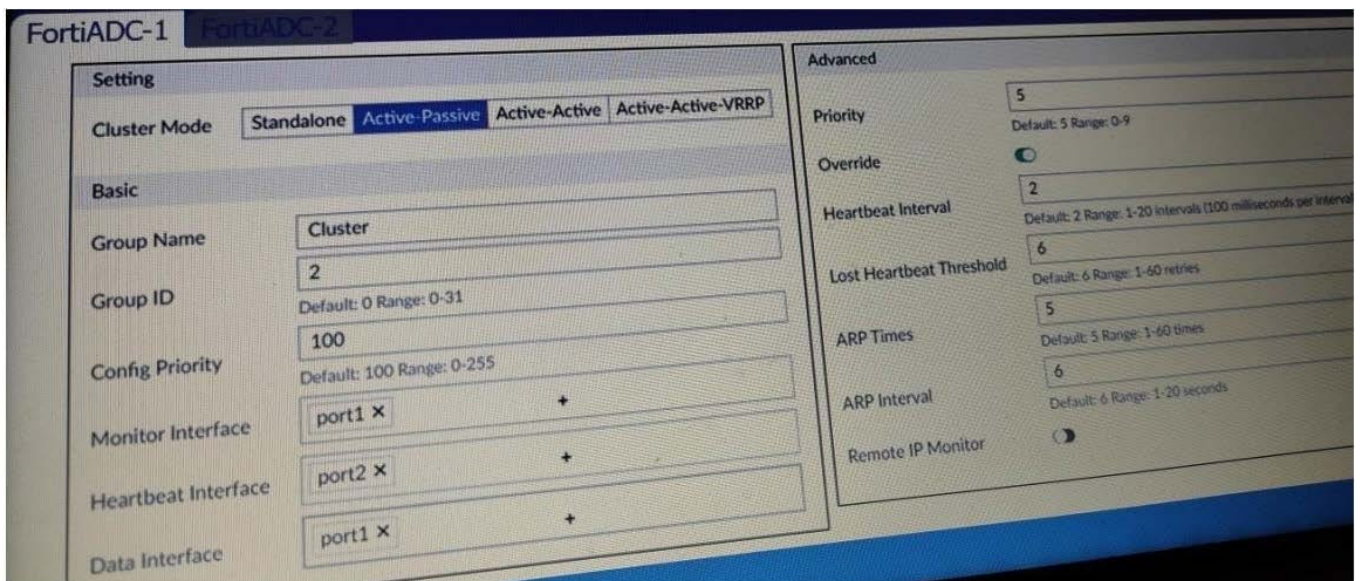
FortiADC-1 FortiADC-2

Setting

Cluster Mode Standalone Active-Passive Active-Active Active-Active-VRRP

Basic

Group Name Cluster

Group ID 2
Default: 0 Range: 0-31

Config Priority 100
Default: 100 Range: 0-255

Monitor Interface port1 × +

Heartbeat Interface port2 × +

Data Interface port1 × +

Advanced

Priority 5
Default: 5 Range: 0-9

Override

Heartbeat Interval 2
Default: 2 Range: 1-20 intervals (100 milliseconds per interval

Lost Heartbeat Threshold 6
Default: 6 Range: 1-60 retries

ARP Times 5
Default: 5 Range: 1-60 times

ARP Interval 6
Default: 6 Range: 1-20 seconds

Remote IP Monitor